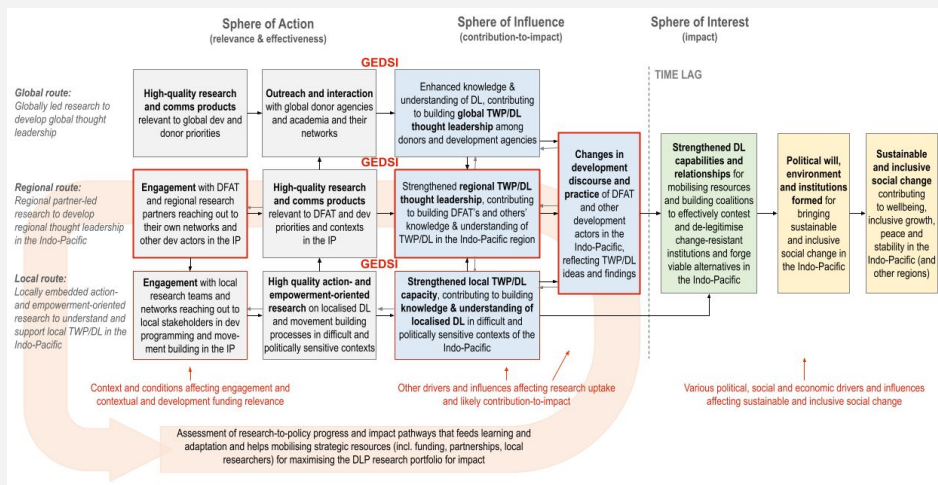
Sphere of Action
(relevance & effectiveness)

Sphere of Influence
(contribution-to-impact)

Sphere of Interest
(impact)

TIME LAG

Global route:
Globally led research to develop global thought leadership

Regional route:
Regional partner-led research to develop regional thought leadership in the Indo-Pacific

Local route:
Locally embedded action- and empowerment-oriented research to understand and support local TWP/DL in the Indo-Pacific

GEDSI

High-quality research and comms products relevant to global dev and donor priorities

Outreach and interaction with global donor agencies and academia and their networks

Enhanced knowledge & understanding of DL, contributing to building global TWP/DL thought leadership among donors and development agencies

GEDSI

Engagement with DFAT and regional research partners reaching out to their own networks and other dev actors in the IP

High-quality research and comms products relevant to DFAT and dev priorities and contexts in the IP

Strengthened regional TWP/DL thought leadership, contributing to building DFAT's and others' knowledge & understanding of TWP/DL in the Indo-Pacific region

GEDSI

Engagement with local research teams and networks reaching out to local stakeholders in dev programming and movement building in the IP

High quality action- and empowerment-oriented research on localised DL and movement building processes in difficult and politically sensitive contexts

Strengthened local TWP/DL capacity, contributing to building knowledge & understanding of localised DL in difficult and politically sensitive contexts of the Indo-Pacific

Changes in development discourse and practice of DFAT and other development actors in the Indo-Pacific, reflecting TWP/DL ideas and findings

Strengthened DL capabilities and relationships for mobilising resources and building coalitions to effectively contest and de-legitimise change-resistant institutions and forge viable alternatives in the Indo-Pacific

Political will, environment and institutions formed for bringing sustainable and inclusive social change in the Indo-Pacific

Sustainable and inclusive social change contributing to wellbeing, inclusive growth, peace and stability in the Indo-Pacific (and other regions)

Context and conditions affecting engagement and contextual and development funding relevance

Other drivers and influences affecting research uptake and likely contribution-to-impact

Various political, social and economic drivers and influences affecting sustainable and inclusive social change

Assessment of research-to-policy progress and impact pathways that feeds learning and adaptation and helps mobilising strategic resources (incl. funding, partnerships, local researchers) for maximising the DLP research portfolio for impact